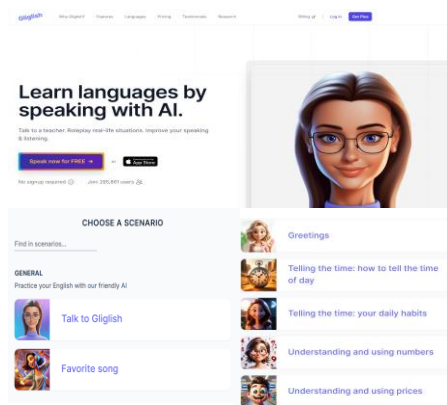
Gliglish

Why Gliglish? Features Languages Pricing Testimonials Research

Gliding gif Log in Get Plus

Learn languages by speaking with AI.

Talk to a teacher. Roleplay real-life situations. Improve your speaking & listening.

Speak now for FREE →

or

App Store

No signup required

Join 295,661 users

CHOOSE A SCENARIO

Find in scenarios...

GENERAL

Practice your English with our friendly AI

Talk to Gliglish

Favorite song

Greetings

Telling the time: how to tell the time of day

Telling the time: your daily habits

Understanding and using numbers

Understanding and using prices